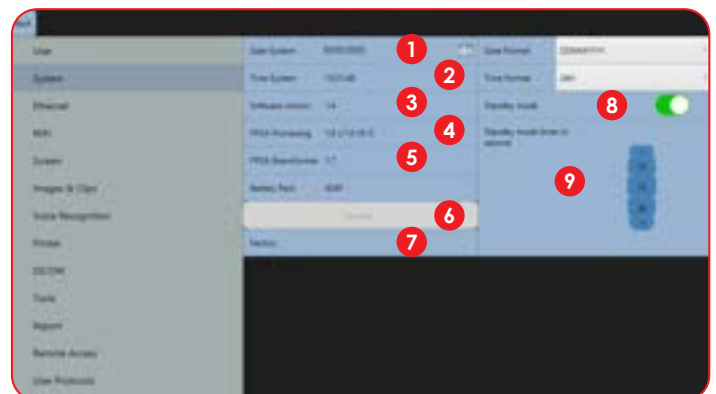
User
System
Ethernet
WiFi
Screen
Images & Clips
Voice Recognition
Printer
DICOM
Tools
Report
Remote Access
User Protocols

Date System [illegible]
1
Time System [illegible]
2
Software version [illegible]
3
FPGA Processing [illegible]
4
FPGA BeamFormer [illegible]
5
Battery Pack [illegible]
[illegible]
6
Factory
7

Date Format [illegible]
Time Format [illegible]
Standby mode
8
Standby mode timer in second
9